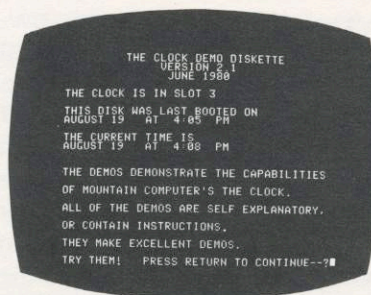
THE CLOCK DEMO DISKETTE
VERSION 2.1
JUNE 1980

THE CLOCK IS IN SLOT 3

THIS DISK WAS LAST BOOTED ON
AUGUST 19 AT 4:05 PM

THE CURRENT TIME IS
AUGUST 19 AT 4:08 PM

THE DEMOS DEMONSTRATE THE CAPABILITIES
OF MOUNTAIN COMPUTER'S THE CLOCK.
ALL OF THE DEMOS ARE SELF EXPLANATORY.
OR CONTAIN INSTRUCTIONS.
THEY MAKE EXCELLENT DEMOS.
TRY THEM! PRESS RETURN TO CONTINUE--?